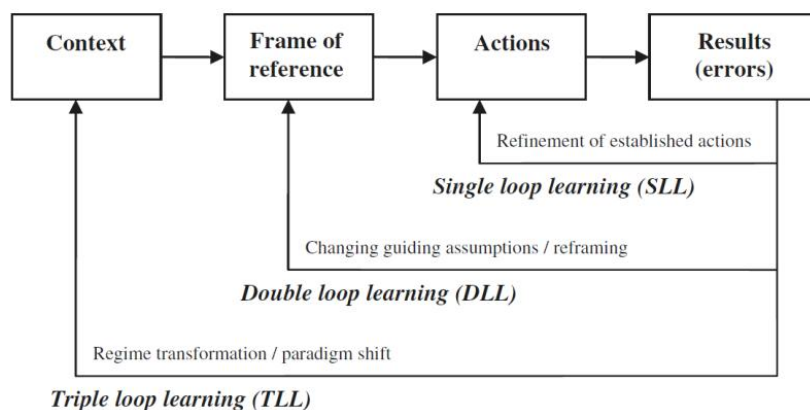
Context

Frame of reference

Actions

Results (errors)

Refinement of established actions

Single loop learning (SLL)

Changing guiding assumptions / reframing

Double loop learning (DLL)

Regime transformation / paradigm shift

Triple loop learning (TLL)